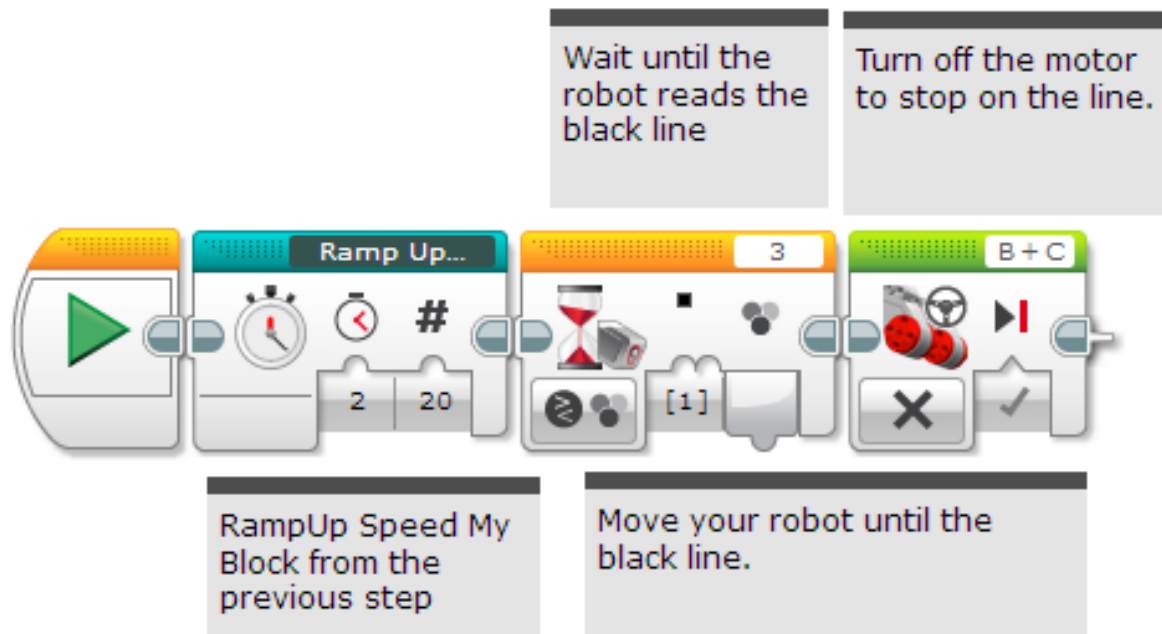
Wait until the robot reads the black line

Turn off the motor to stop on the line.

Ramp Up...

#

2

20

3

[1]

B + C

RampUp Speed My Block from the previous step

Move your robot until the black line.